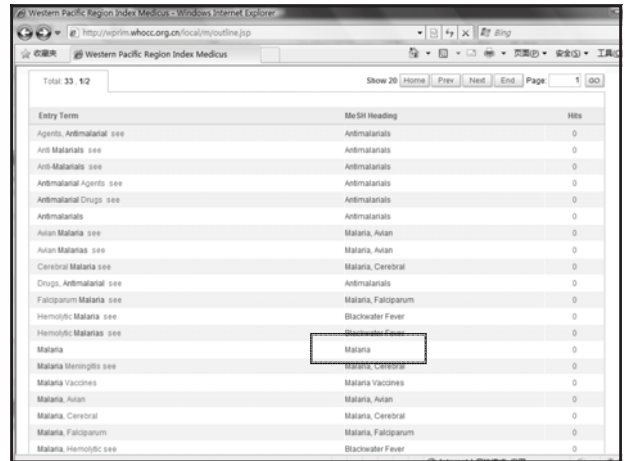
Western Pacific Region Index Medicus - Windows Internet Explorer

http://wprim.whocc.org.cn/local/m/outline.jsp

Bing

收藏夹 Western Pacific Region Index Medicus

页面(P) 安全(S) 工具(O)

Total: 33 , 1/2

Show 20 Home Prev Next End Page: 1 GO

| Entry Term | MeSH Heading | Hits |
|---|---|---|
| Agents, Antimalarial see | Antimalarials | 0 |
| Anti Malarials see | Antimalarials | 0 |
| Anti-Malarials see | Antimalarials | 0 |
| Antimalarial Agents see | Antimalarials | 0 |
| Antimalarial Drugs see | Antimalarials | 0 |
| Antimalarials | Antimalarials | 0 |
| Avian Malaria see | Malaria, Avian | 0 |
| Avian Malarias see | Malaria, Avian | 0 |
| Cerebral Malaria see | Malaria, Cerebral | 0 |
| Drugs, Antimalarial see | Antimalarials | 0 |
| Falciparum Malaria see | Malaria, Falciparum | 0 |
| Hemolytic Malaria see | Blackwater Fever | 0 |
| Hemolytic Malarias see | Blackwater Fever | 0 |
| Malaria | Malaria | 0 |
| Malaria Meningitis see | Malaria, Cerebral | 0 |
| Malaria Vaccines | Malaria Vaccines | 0 |
| Malaria, Avian | Malaria, Avian | 0 |
| Malaria, Cerebral | Malaria, Cerebral | 0 |
| Malaria, Falciparum | Malaria, Falciparum | 0 |
| Malaria, Hemolytic see | Blackwater Fever | 0 |